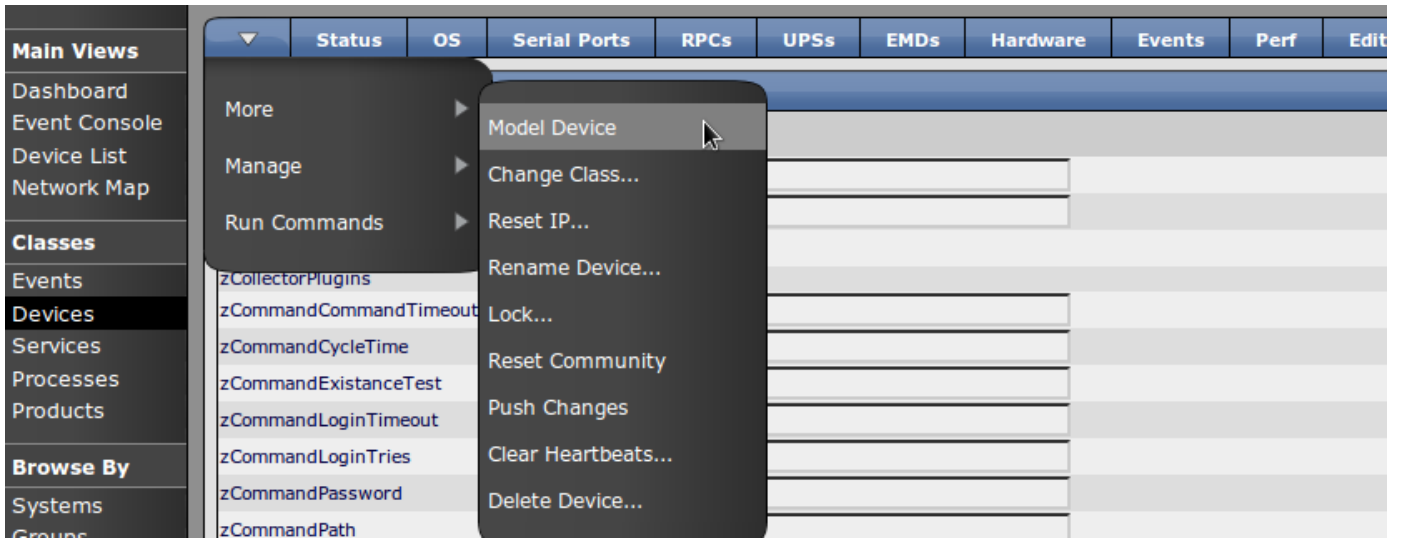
Main Views
Dashboard
Event Console
Device List
Network Map

Classes
Events
Devices
Services
Processes
Products

Browse By
Systems
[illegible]

Status | OS | Serial Ports | RPCs | UPSs | EMDs | Hardware | Events | Perf | Edi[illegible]

More
Manage
Run Commands

Model Device
Change Class...
Reset IP...
Rename Device...
Lock...
Reset Community
Push Changes
Clear Heartbeats...
Delete Device...

zCollectorPlugins
zCommandCommandTimeout
zCommandCycleTime
zCommandExistanceTest
zCommandLoginTimeout
zCommandLoginTries
zCommandPassword
zCommandPath